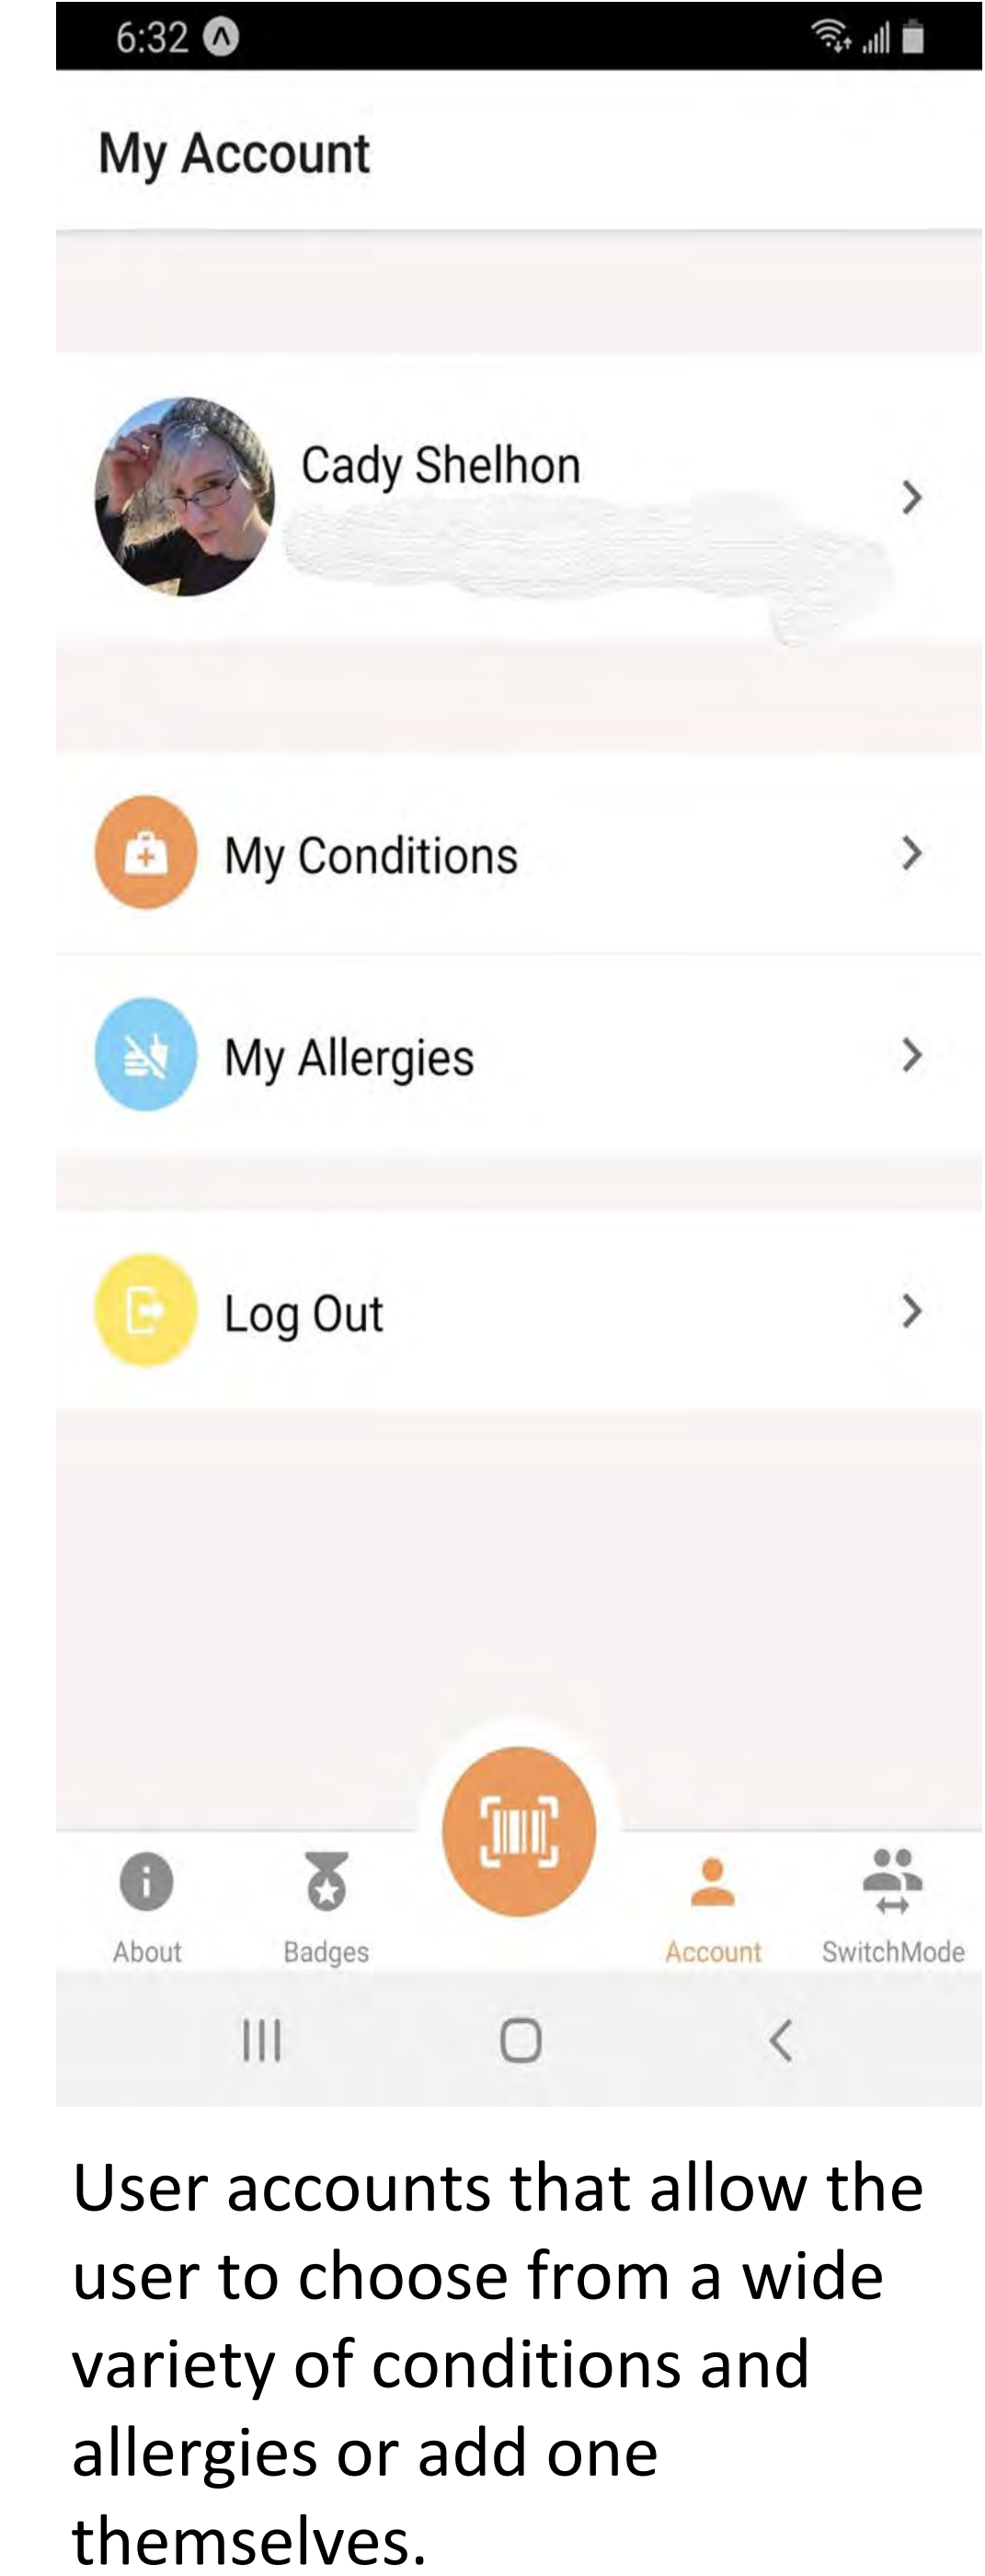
6:32

My Account

Cady Shelhon

My Conditions

My Allergies

Log Out

About

Badges

Account

SwitchMode

User accounts that allow the user to choose from a wide variety of conditions and allergies or add one themselves.